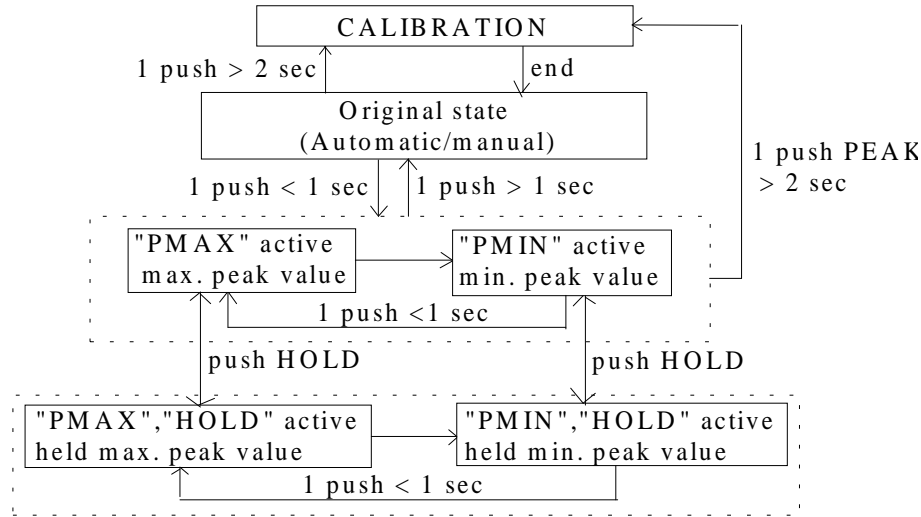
CALIBRATION

1 push > 2 sec

end

Original state
(Automatic/manual)

1 push PEAK
> 2 sec

1 push < 1 sec

1 push > 1 sec

"PMAX" active
max. peak value

"PMIN" active
min. peak value

1 push <1 sec

push HOLD

push HOLD

"PMAX","HOLD" active
held max. peak value

"PMIN","HOLD" active
held min. peak value

1 push < 1 sec